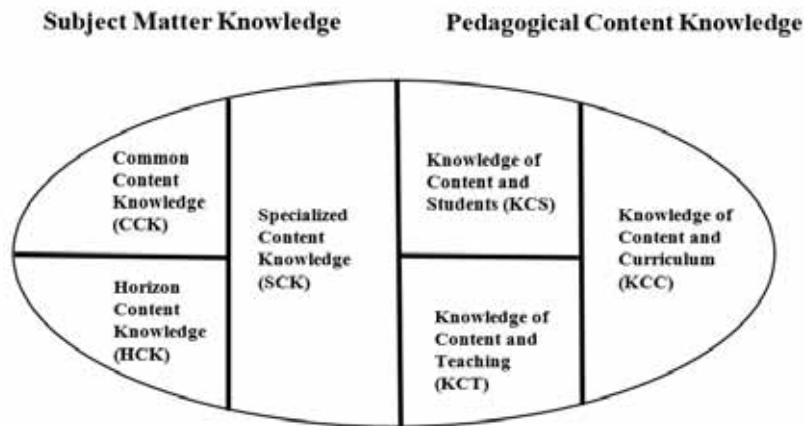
Subject Matter Knowledge

Pedagogical Content Knowledge

Common Content Knowledge (CCK)

Horizon Content Knowledge (HCK)

Specialized Content Knowledge (SCK)

Knowledge of Content and Students (KCS)

Knowledge of Content and Teaching (KCT)

Knowledge of Content and Curriculum (KCC)